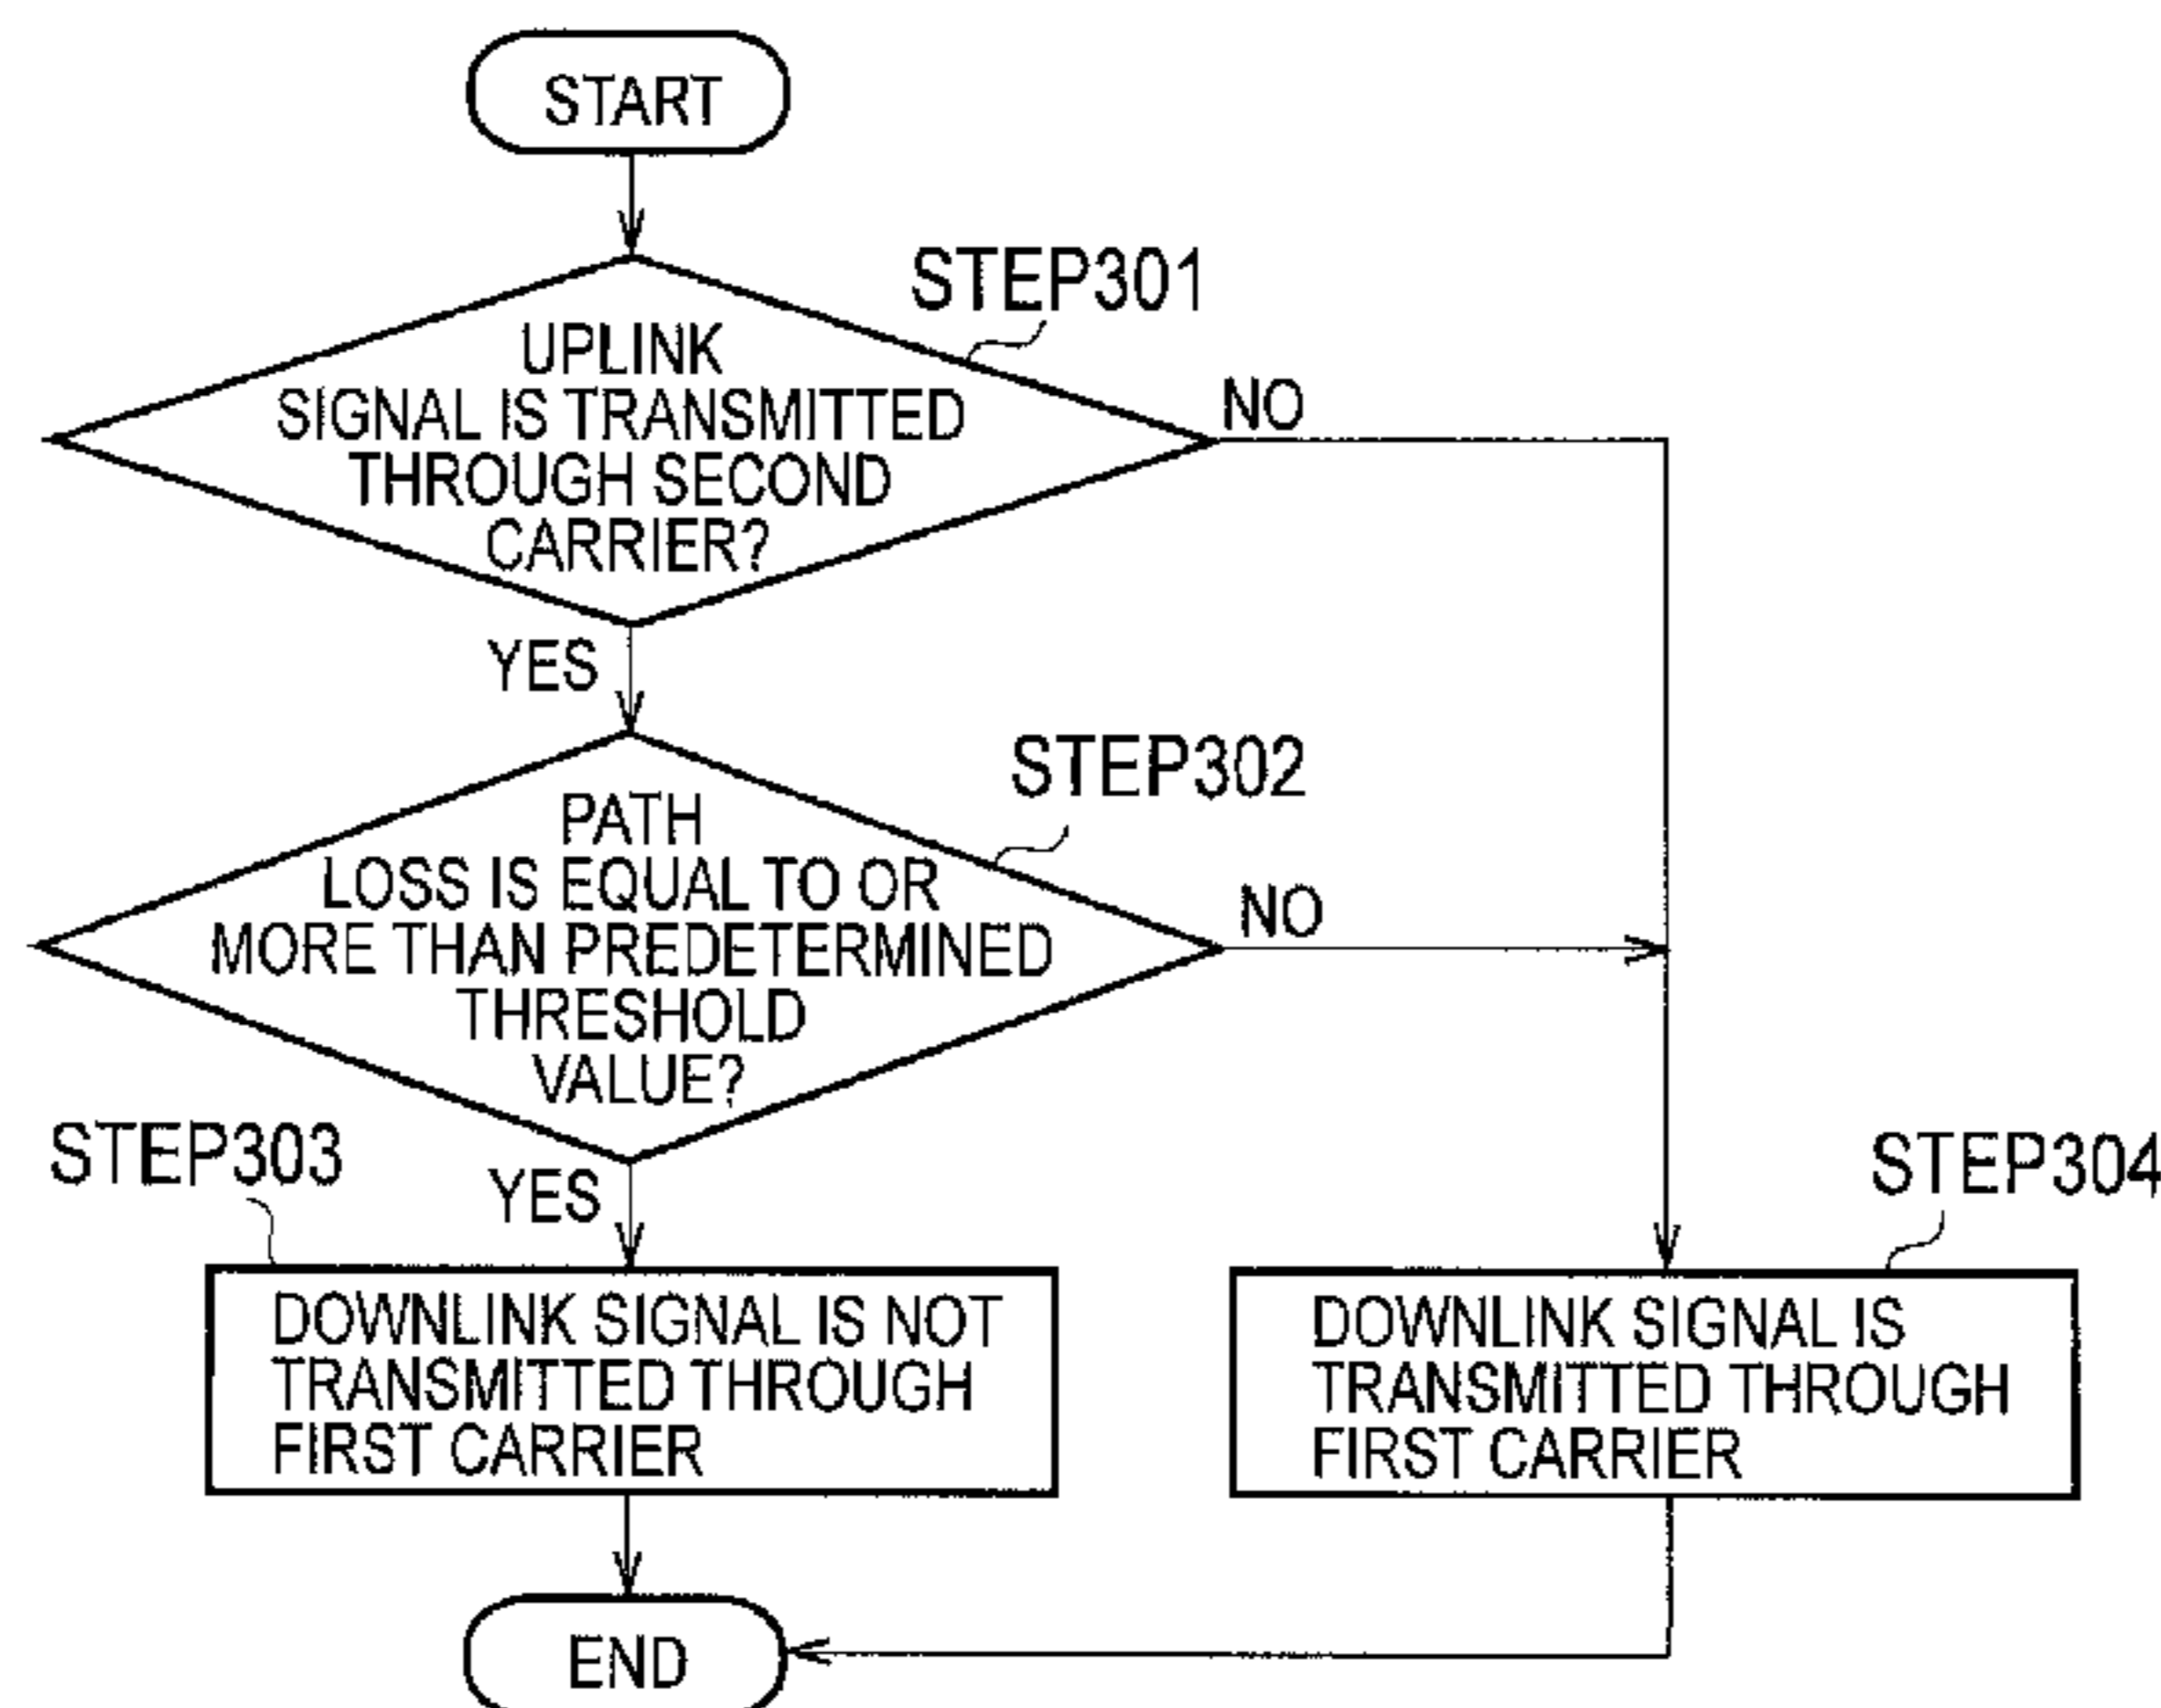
START

STEP301

UPLINK SIGNAL IS TRANSMITTED THROUGH SECOND CARRIER?

NO

YES

STEP302

PATH LOSS IS EQUAL TO OR MORE THAN PREDETERMINED THRESHOLD VALUE?

NO

STEP303

YES

DOWNLINK SIGNAL IS NOT TRANSMITTED THROUGH FIRST CARRIER

STEP304

DOWNLINK SIGNAL IS TRANSMITTED THROUGH FIRST CARRIER

END